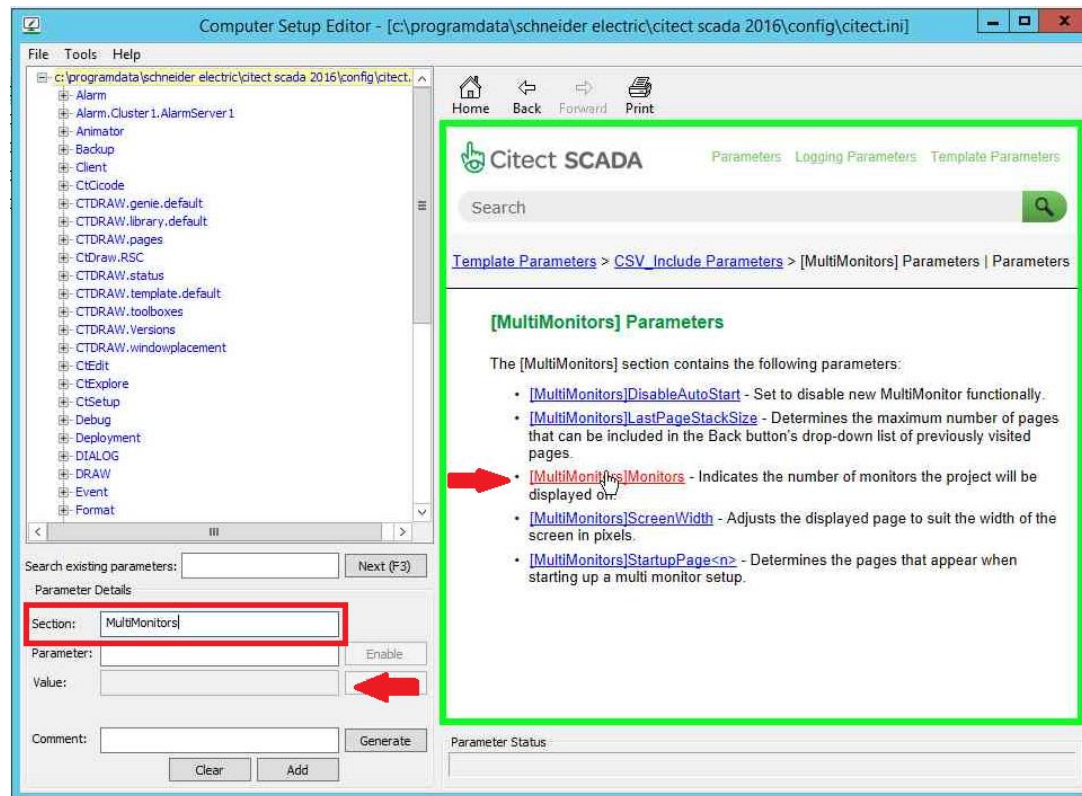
Computer Setup Editor - [c:\programdata\schneider electric\citect scada 2016\config\citect.ini]

File Tools Help

c:\programdata\schneider electric\citect scada 2016\config\citect.
Alarm
Alarm.Cluster1.AlarmServer1
Animator
Backup
Client
CtCicode
CTDRAW.genie.default
CTDRAW.library.default
CTDRAW.pages
CtDraw.RSC
CTDRAW.status
CTDRAW.template.default
CTDRAW.toolboxes
CTDRAW.Versions
CTDRAW.windowplacement
CtEdit
CtExplore
CtSetup
Debug
Deployment
DIALOG
DRAW
Event
Format

Search existing parameters: Next (F3)

Parameter Details

Section: MultiMonitors

Parameter: Enable

Value:

Comment: Generate

Clear Add

Home Back Forward Print

Citect SCADA

Parameters Logging Parameters Template Parameters

Search

Template Parameters > CSV_Include Parameters > [MultiMonitors] Parameters | Parameters

[MultiMonitors] Parameters

The [MultiMonitors] section contains the following parameters:

• [MultiMonitors]DisableAutoStart - Set to disable new MultiMonitor functionally.
• [MultiMonitors]LastPageStackSize - Determines the maximum number of pages that can be included in the Back button's drop-down list of previously visited pages.
• [MultiMonitors]Monitors - Indicates the number of monitors the project will be displayed on.
• [MultiMonitors]ScreenWidth - Adjusts the displayed page to suit the width of the screen in pixels.
• [MultiMonitors]StartupPage<n> - Determines the pages that appear when starting up a multi monitor setup.

Parameter Status